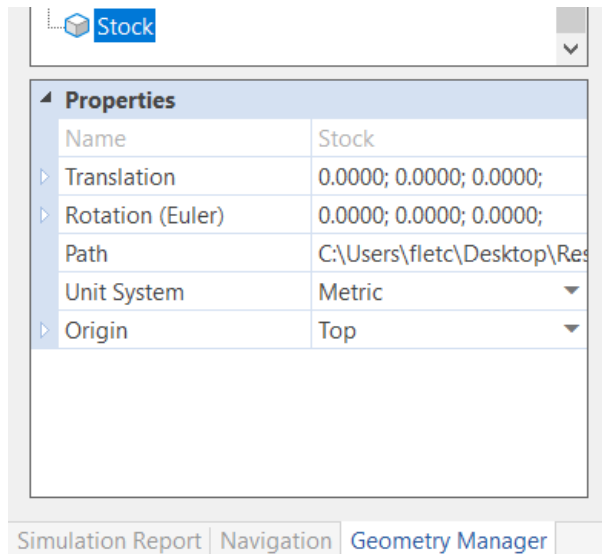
Stock

Properties

| Name | Stock |
|---|---|
| Translation | 0.0000; 0.0000; 0.0000; |
| Rotation (Euler) | 0.0000; 0.0000; 0.0000; |
| Path | C:\Users\fletc\Desktop\Res |
| Unit System | Metric |
| Origin | Top |

Simulation Report | Navigation | Geometry Manager